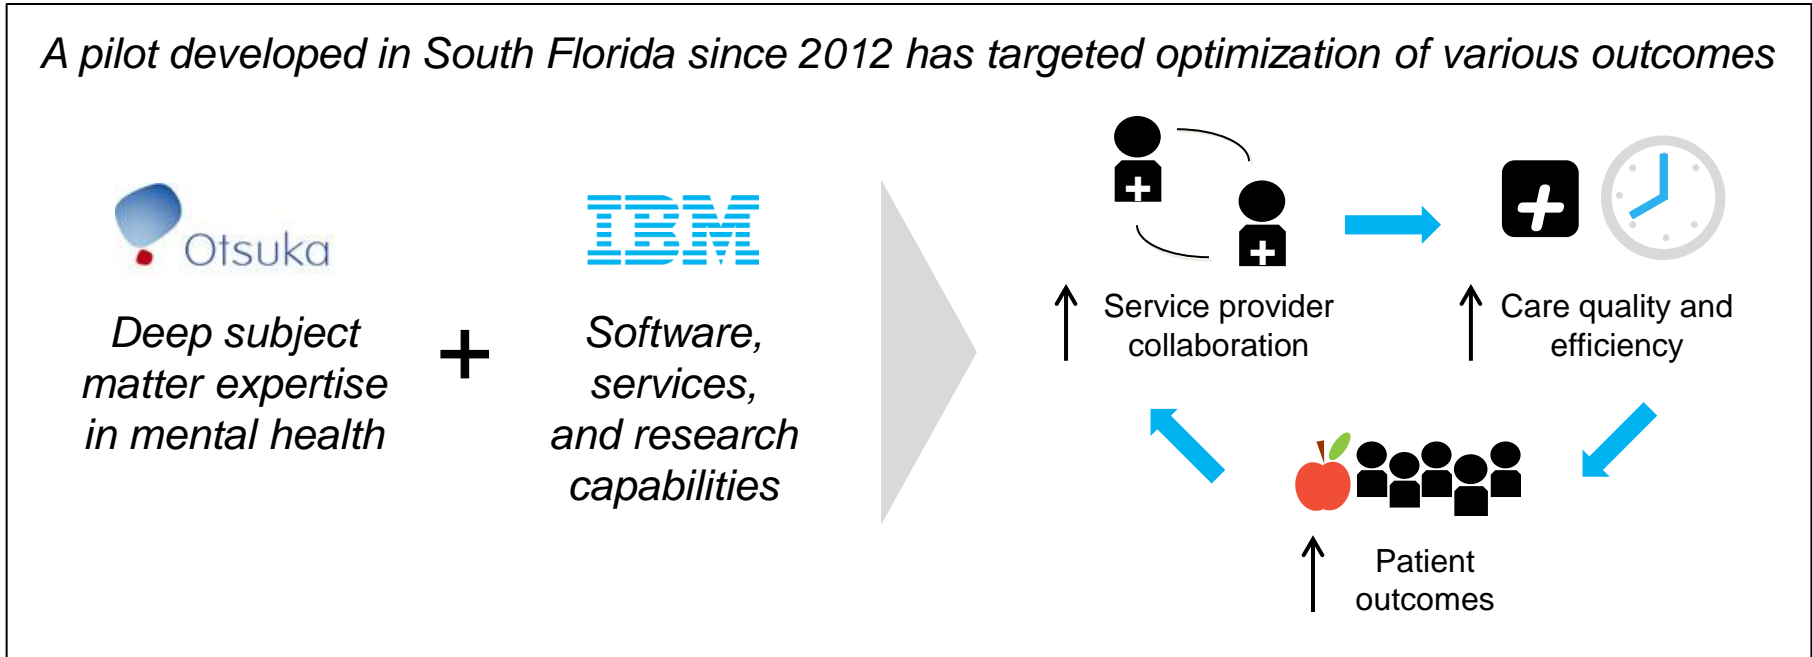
A pilot developed in South Florida since 2012 has targeted optimization of various outcomes

Otsuka

Deep subject matter expertise in mental health

+

IBM

Software, services, and research capabilities

↑ Service provider collaboration

↑ Care quality and efficiency

↑ Patient outcomes